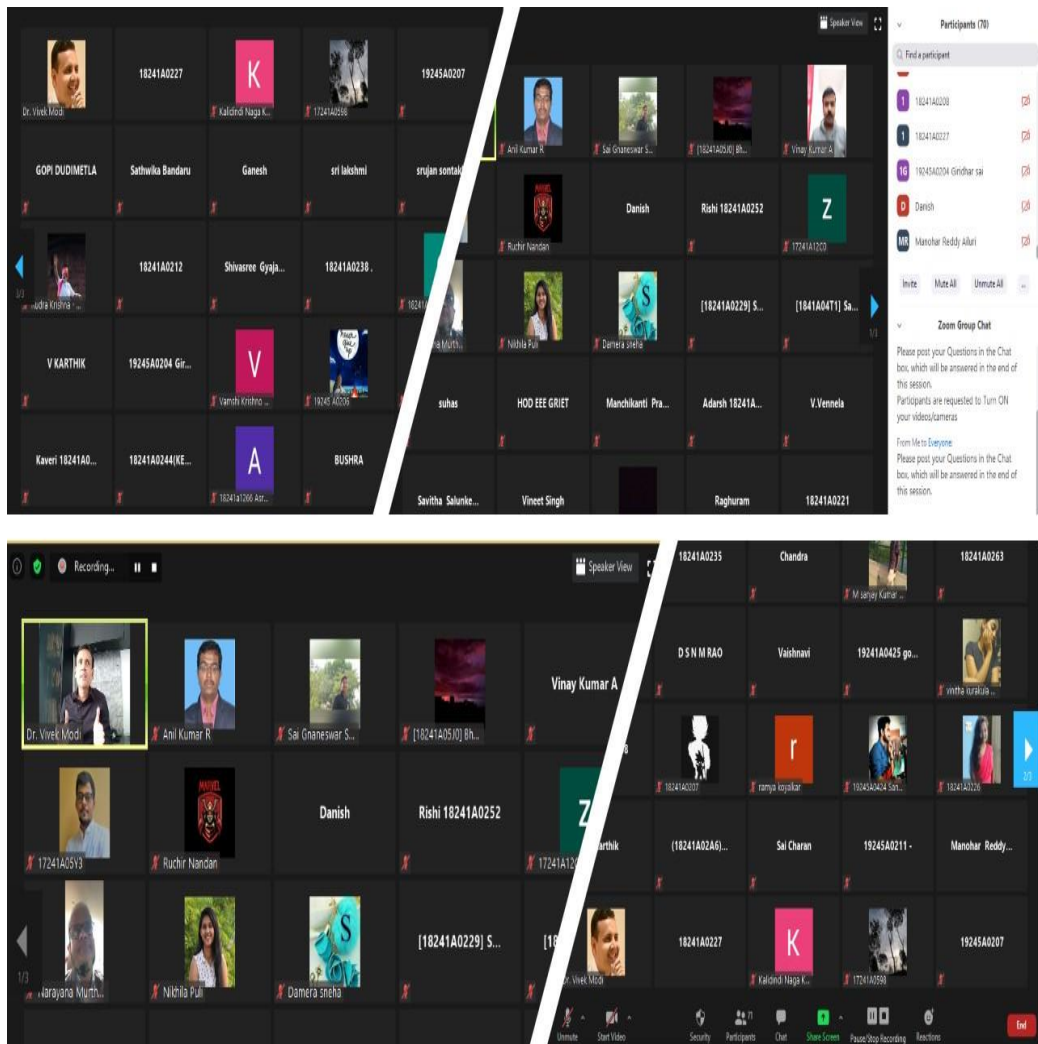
Dr. Vivek Modi
18241A0227
K
Kalidindi Naga K...
17241A0598
19245A0207
GOPI DUDIMETLA
Sathwika Bandaru
Ganesh
sri lakshmi
srujan sontak
Rudra Krishna ...
18241A0212
Shivasree Gyaja...
18241A0238 .
V KARTHIK
19245A0204 Gir...
V
Vamshi Krishna ...
19245 A0206
Kaveri 18241A0...
18241A0244(KE...
A
18241a1266 Asr...
BUSHRA

Speaker View
Anil Kumar R
Sai Gnaneswar S...
[18241A05J0] Bh...
Vinay Kumar A
Ruchir Nandan
Danish
Rishi 18241A0252
Z
17241A12C0
Nikhila Puli
Damera sneha
[18241A0229] S...
[1841A04T1] Sa...
suhas
HOD EEE GRIET
Manchikanti Pra...
Adarsh 18241A...
V.Vennela
Savitha Salunke...
Vineet Singh
Raghuram
18241A0221

Participants (70)
Find a participant
18241A0208
18241A0227
19245A0204 Giridhar sai
Danish
Manohar Reddy Alluri
Invite
Mute All
Unmute All
...
Zoom Group Chat
Please post your Questions in the Chat box, which will be answered in the end of this session.
Participants are requested to Turn ON your videos/cameras
From Me to Everyone:
Please post your Questions in the Chat box, which will be answered in the end of this session.

Recording...
Speaker View
Dr. Vivek Modi
Anil Kumar R
Sai Gnaneswar S...
[18241A05J0] Bh...
Vinay Kumar A
17241A05Y3
Ruchir Nandan
Danish
Rishi 18241A0252
Z
17241A12
Narayana Murth...
Nikhila Puli
Damera sneha
[18241A0229] S...
[18
1/3

18241A0235
Chandra
M sanjay Kumar ...
18241A0263
D S N M RAO
Vaishnavi
19241A0425 go...
vintha iuraIula ...
18241A0207
r
ramya koyalkar
19245A0424 Sai...
18241A0226
Karthik
(18241A02A6)...
Sai Charan
19245A0211 -
Manohar Reddy...
Dr. Vivek Modi
18241A0227
K
Kalidindi Naga K...
17241A0598
19245A0207
Unmute
Start Video
Security
Participants
Chat
Share Screen
Pause/Stop Recording
Reactions
End